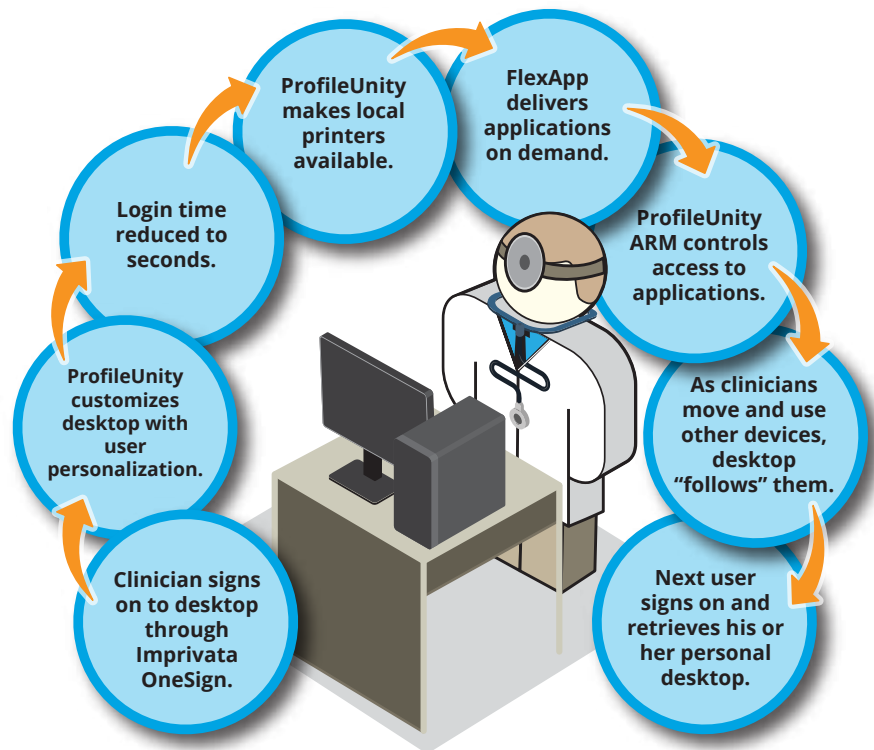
Clinician signs on to desktop through Imprivata OneSign.

ProfileUnity customizes desktop with user personalization.

Login time reduced to seconds.

ProfileUnity makes local printers available.

FlexApp delivers applications on demand.

ProfileUnity ARM controls access to applications.

As clinicians move and use other devices, desktop “follows” them.

Next user signs on and retrieves his or her personal desktop.